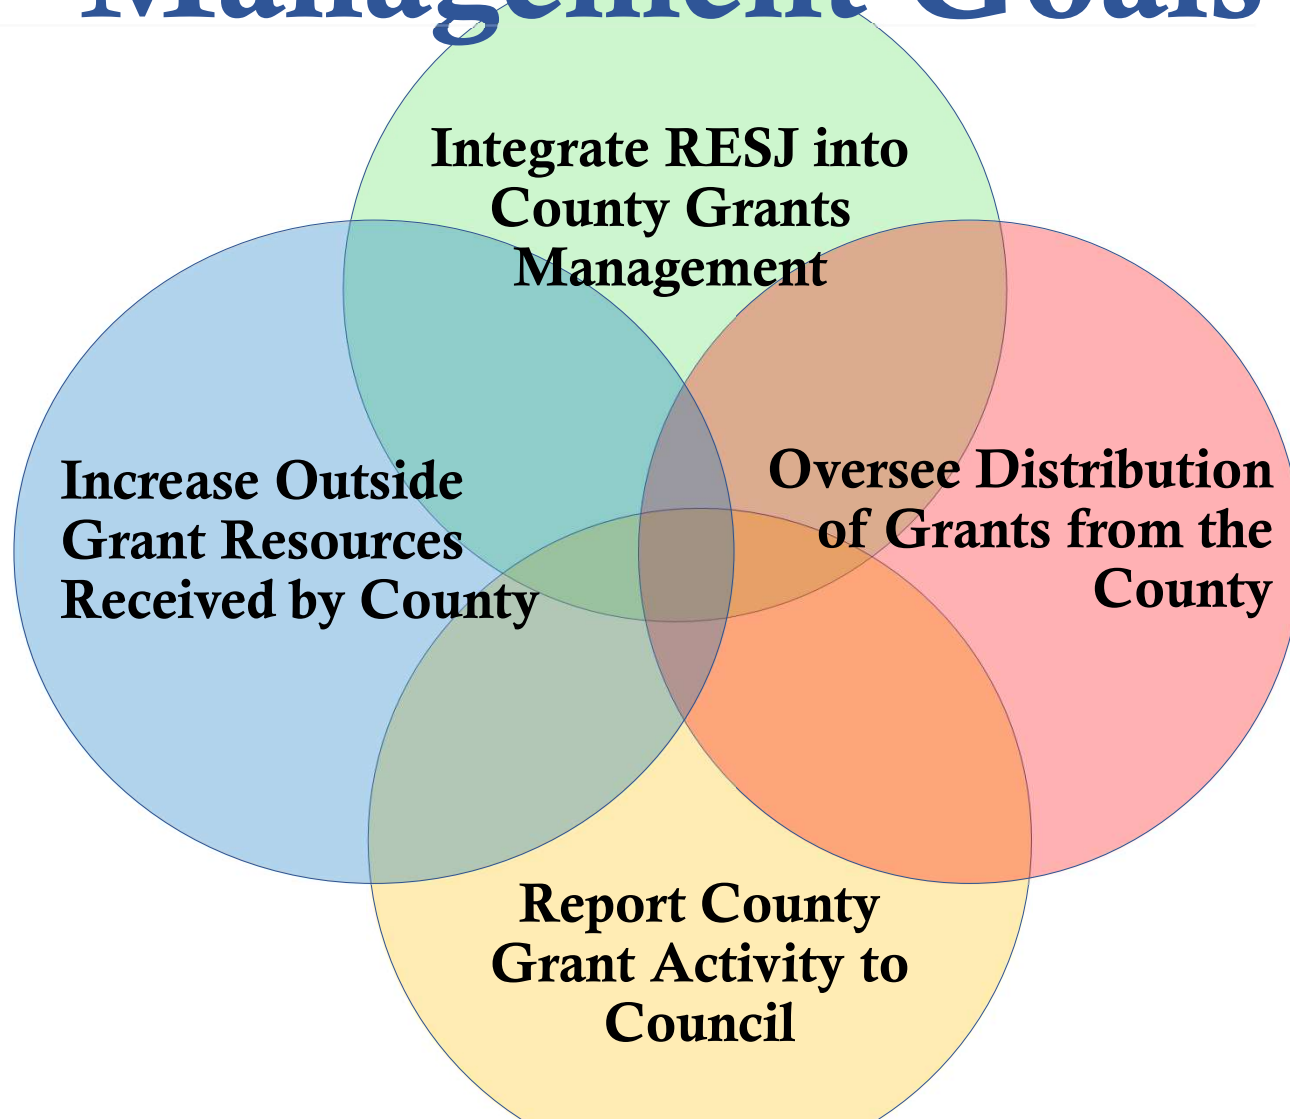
Management Goals

Integrate RESJ into County Grants Management

Increase Outside Grant Resources Received by County

Oversee Distribution of Grants from the County

Report County Grant Activity to Council